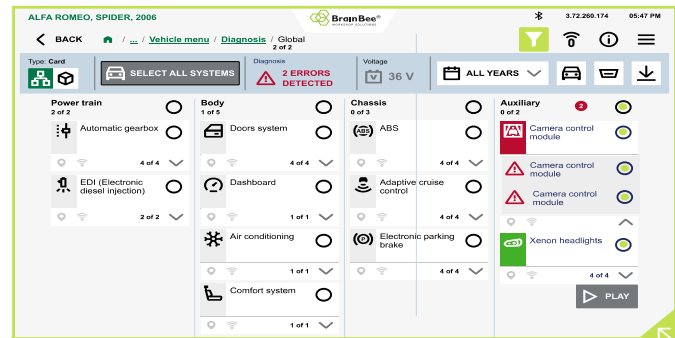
ALFA ROMEO, SPIDER, 2006

BrainBee WORKSHOP SOLUTIONS

3.72.260.174 05:47 PM

BACK / ... / Vehicle menu / Diagnosis / Global
2 of 2

Type: Card

SELECT ALL SYSTEMS

Diagnosis
2 ERRORS DETECTED

Voltage
36 V

ALL YEARS

Power train
2 of 2

Automatic gearbox
4 of 4

EDI (Electronic diesel injection)
2 of 2

Body
1 of 5

Doors system
4 of 4

Dashboard
1 of 1

Air conditioning
1 of 1

Comfort system
1 of 1

Chassis
0 of 3

ABS
4 of 4

Adaptive cruise control
4 of 4

Electronic parking brake
4 of 4

Auxiliary
0 of 2
2

Camera control module

Camera control module

Camera control module

Xenon headlights
4 of 4

PLAY